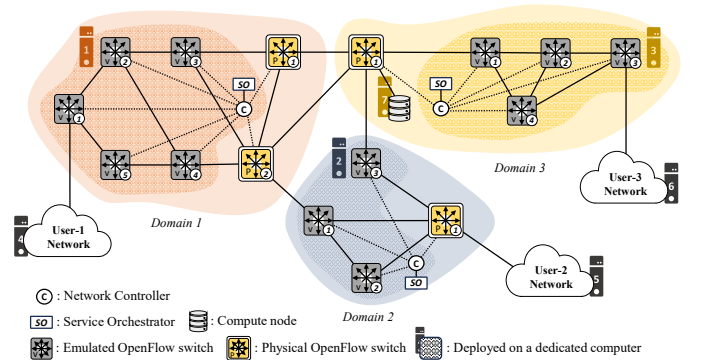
1
V 2
V 3
P 1
P 1
V 1
V 2
V 3
3
SO
C
SO
7
C
V 1
V 4
V 1
V 5
V 4
P 2
2
V 3
Domain 3
Domain 1
User-3 Network
6
V 2
P 1
User-1 Network
4
C
SO
V 2
User-2 Network
5
Domain 2
C : Network Controller
SO : Service Orchestrator
: Compute node
V : Emulated OpenFlow switch
P : Physical OpenFlow switch
: Deployed on a dedicated computer